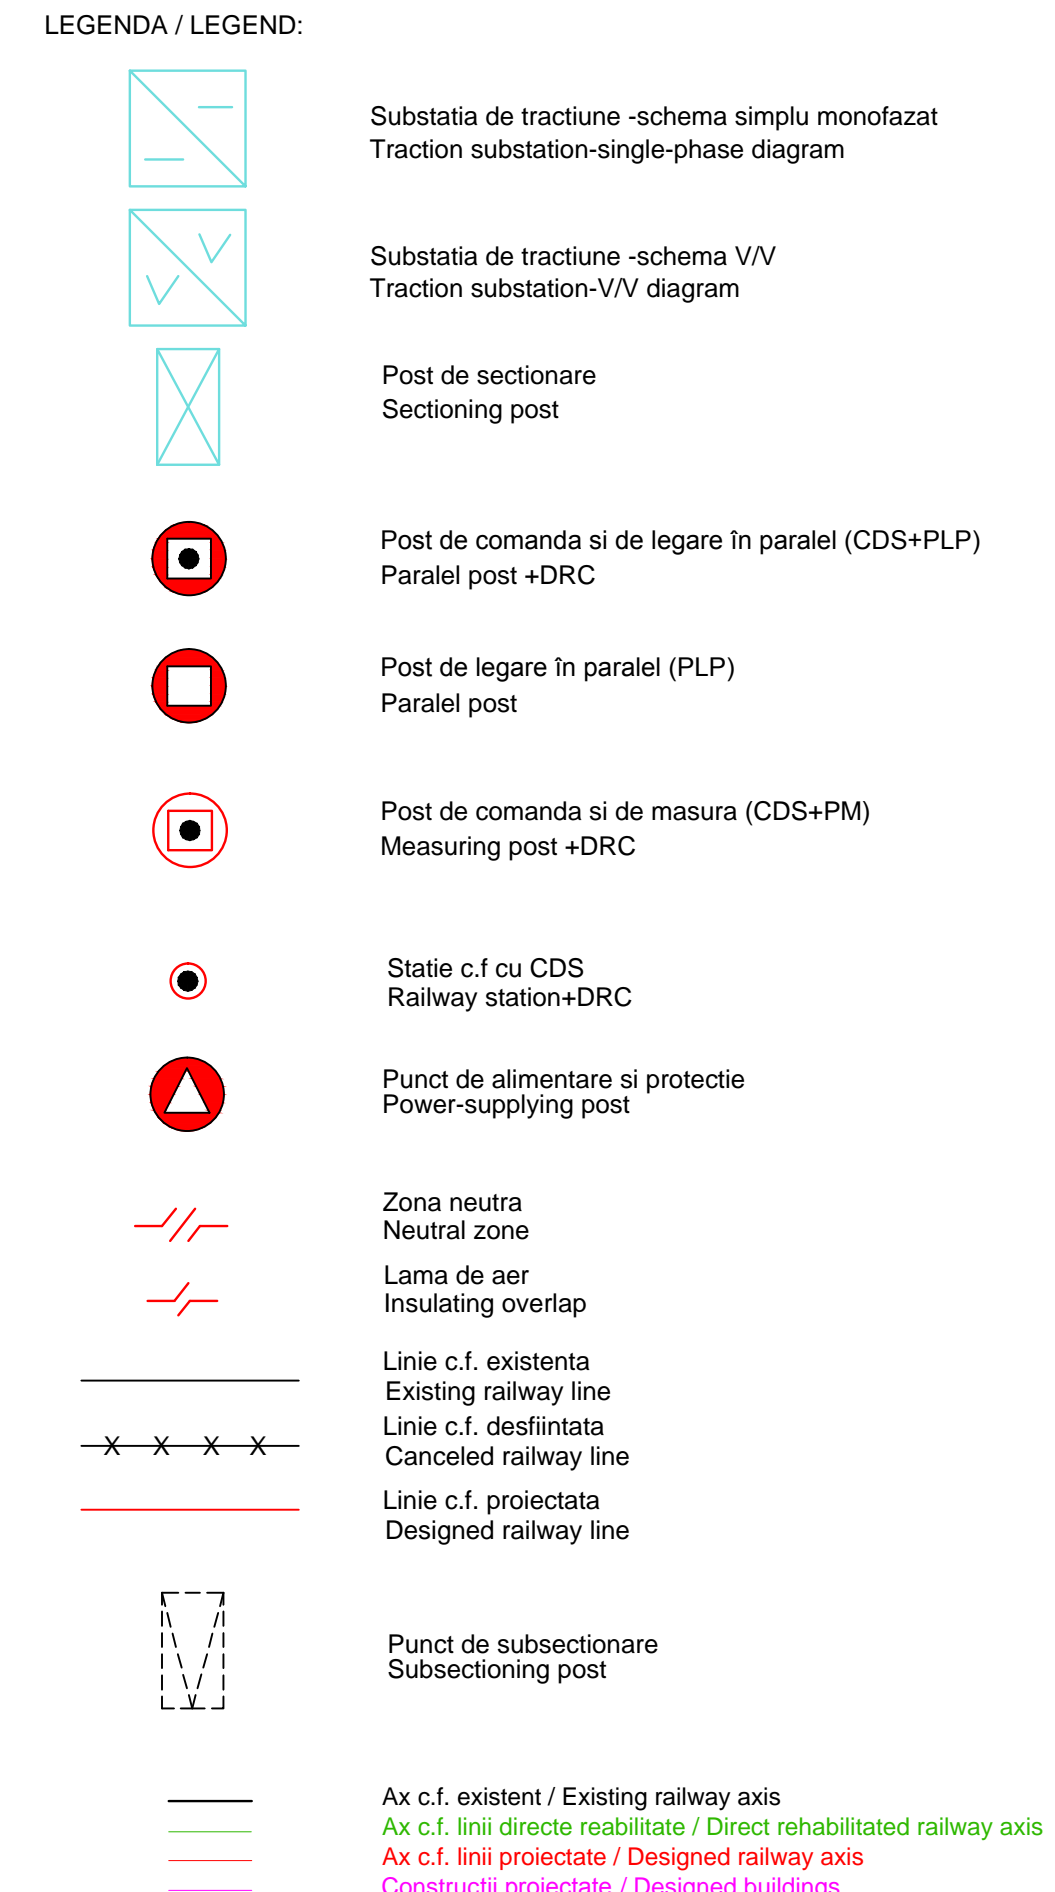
LEGENDA / LEGEND:

Substatia de tractiune -schema simplu monofazat
Traction substation-single-phase diagram

Substatia de tractiune -schema V/V
Traction substation-V/V diagram

Post de sectionare
Sectioning post

Post de comanda si de legare în paralel (CDS+PLP)
Paralel post +DRC

Post de legare în paralel (PLP)
Paralel post

Post de comanda si de masura (CDS+PM)
Measuring post +DRC

Statie c.f cu CDS
Railway station+DRC

Punct de alimentare si protectie
Power-supplying post

Zona neutra
Neutral zone

Lama de aer
Insulating overlap

Linie c.f. existenta
Existing railway line

Linie c.f. desfiintata
Canceled railway line

Linie c.f. proiectata
Designed railway line

Punct de subsectionare
Subsectioning post

Ax c.f. existent / Existing railway axis
Ax c.f. linii directe reabilitate / Direct rehabilitated railway axis
Ax c.f. linii proiectate / Designed railway axis
Constructii proiectate / Designed buildings